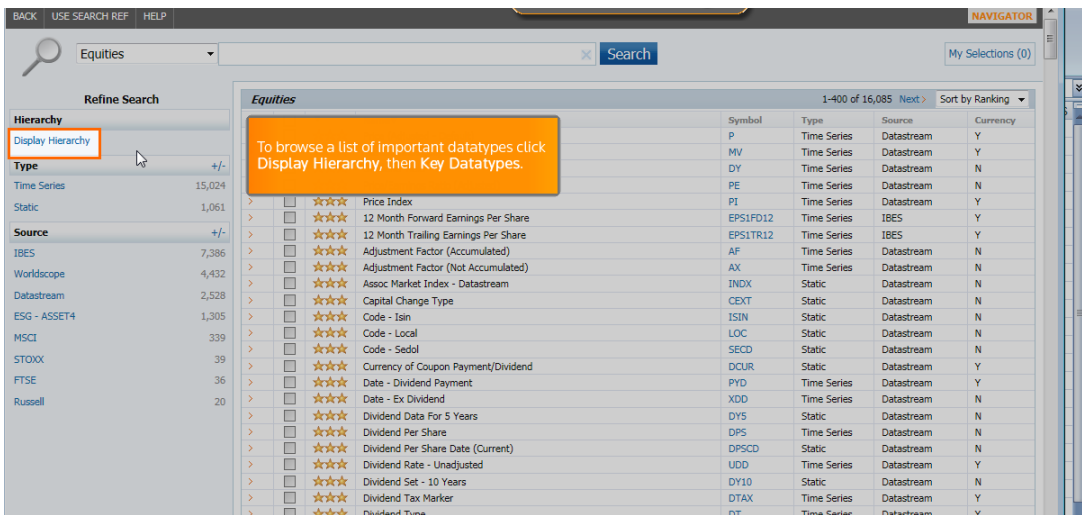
BACK | USE SEARCH REF | HELP

NAVIGATOR

Equities

Search

My Selections (0)

Refine Search

Hierarchy

Display Hierarchy

Type +/-

Time Series 15,024

Static 1,061

Source +/-

IBES 7,386

Worldscope 4,432

Datastream 2,528

ESG - ASSET4 1,305

MSCI 339

STOXX 39

FTSE 36

Russell 20

Equities

1-400 of 16,085 Next >

Sort by Ranking

To browse a list of important datatypes click Display Hierarchy, then Key Datatypes.

| Name | Symbol | Type | Source | Currency |
|---|---|---|---|---|
| | P | Time Series | Datastream | Y |
| | MV | Time Series | Datastream | Y |
| | DY | Time Series | Datastream | N |
| | PE | Time Series | Datastream | N |
| Price Index | PI | Time Series | Datastream | Y |
| 12 Month Forward Earnings Per Share | EPS1FD12 | Time Series | IBES | Y |
| 12 Month Trailing Earnings Per Share | EPS1TR12 | Time Series | IBES | Y |
| Adjustment Factor (Accumulated) | AF | Time Series | Datastream | N |
| Adjustment Factor (Not Accumulated) | AX | Time Series | Datastream | N |
| Assoc Market Index - Datastream | INDX | Static | Datastream | N |
| Capital Change Type | CEXT | Static | Datastream | N |
| Code - Isin | ISIN | Static | Datastream | N |
| Code - Local | LOC | Static | Datastream | N |
| Code - Sedol | SECD | Static | Datastream | N |
| Currency of Coupon Payment/Dividend | DCUR | Static | Datastream | Y |
| Date - Dividend Payment | PYD | Time Series | Datastream | Y |
| Date - Ex Dividend | XDD | Time Series | Datastream | N |
| Dividend Data For 5 Years | DY5 | Static | Datastream | N |
| Dividend Per Share | DPS | Time Series | Datastream | N |
| Dividend Per Share Date (Current) | DPSCD | Static | Datastream | N |
| Dividend Rate - Unadjusted | UDD | Time Series | Datastream | Y |
| Dividend Set - 10 Years | DY10 | Static | Datastream | N |
| Dividend Tax Marker | DTAX | Time Series | Datastream | Y |
| Dividend Type | DT | Time Series | Datastream | N |